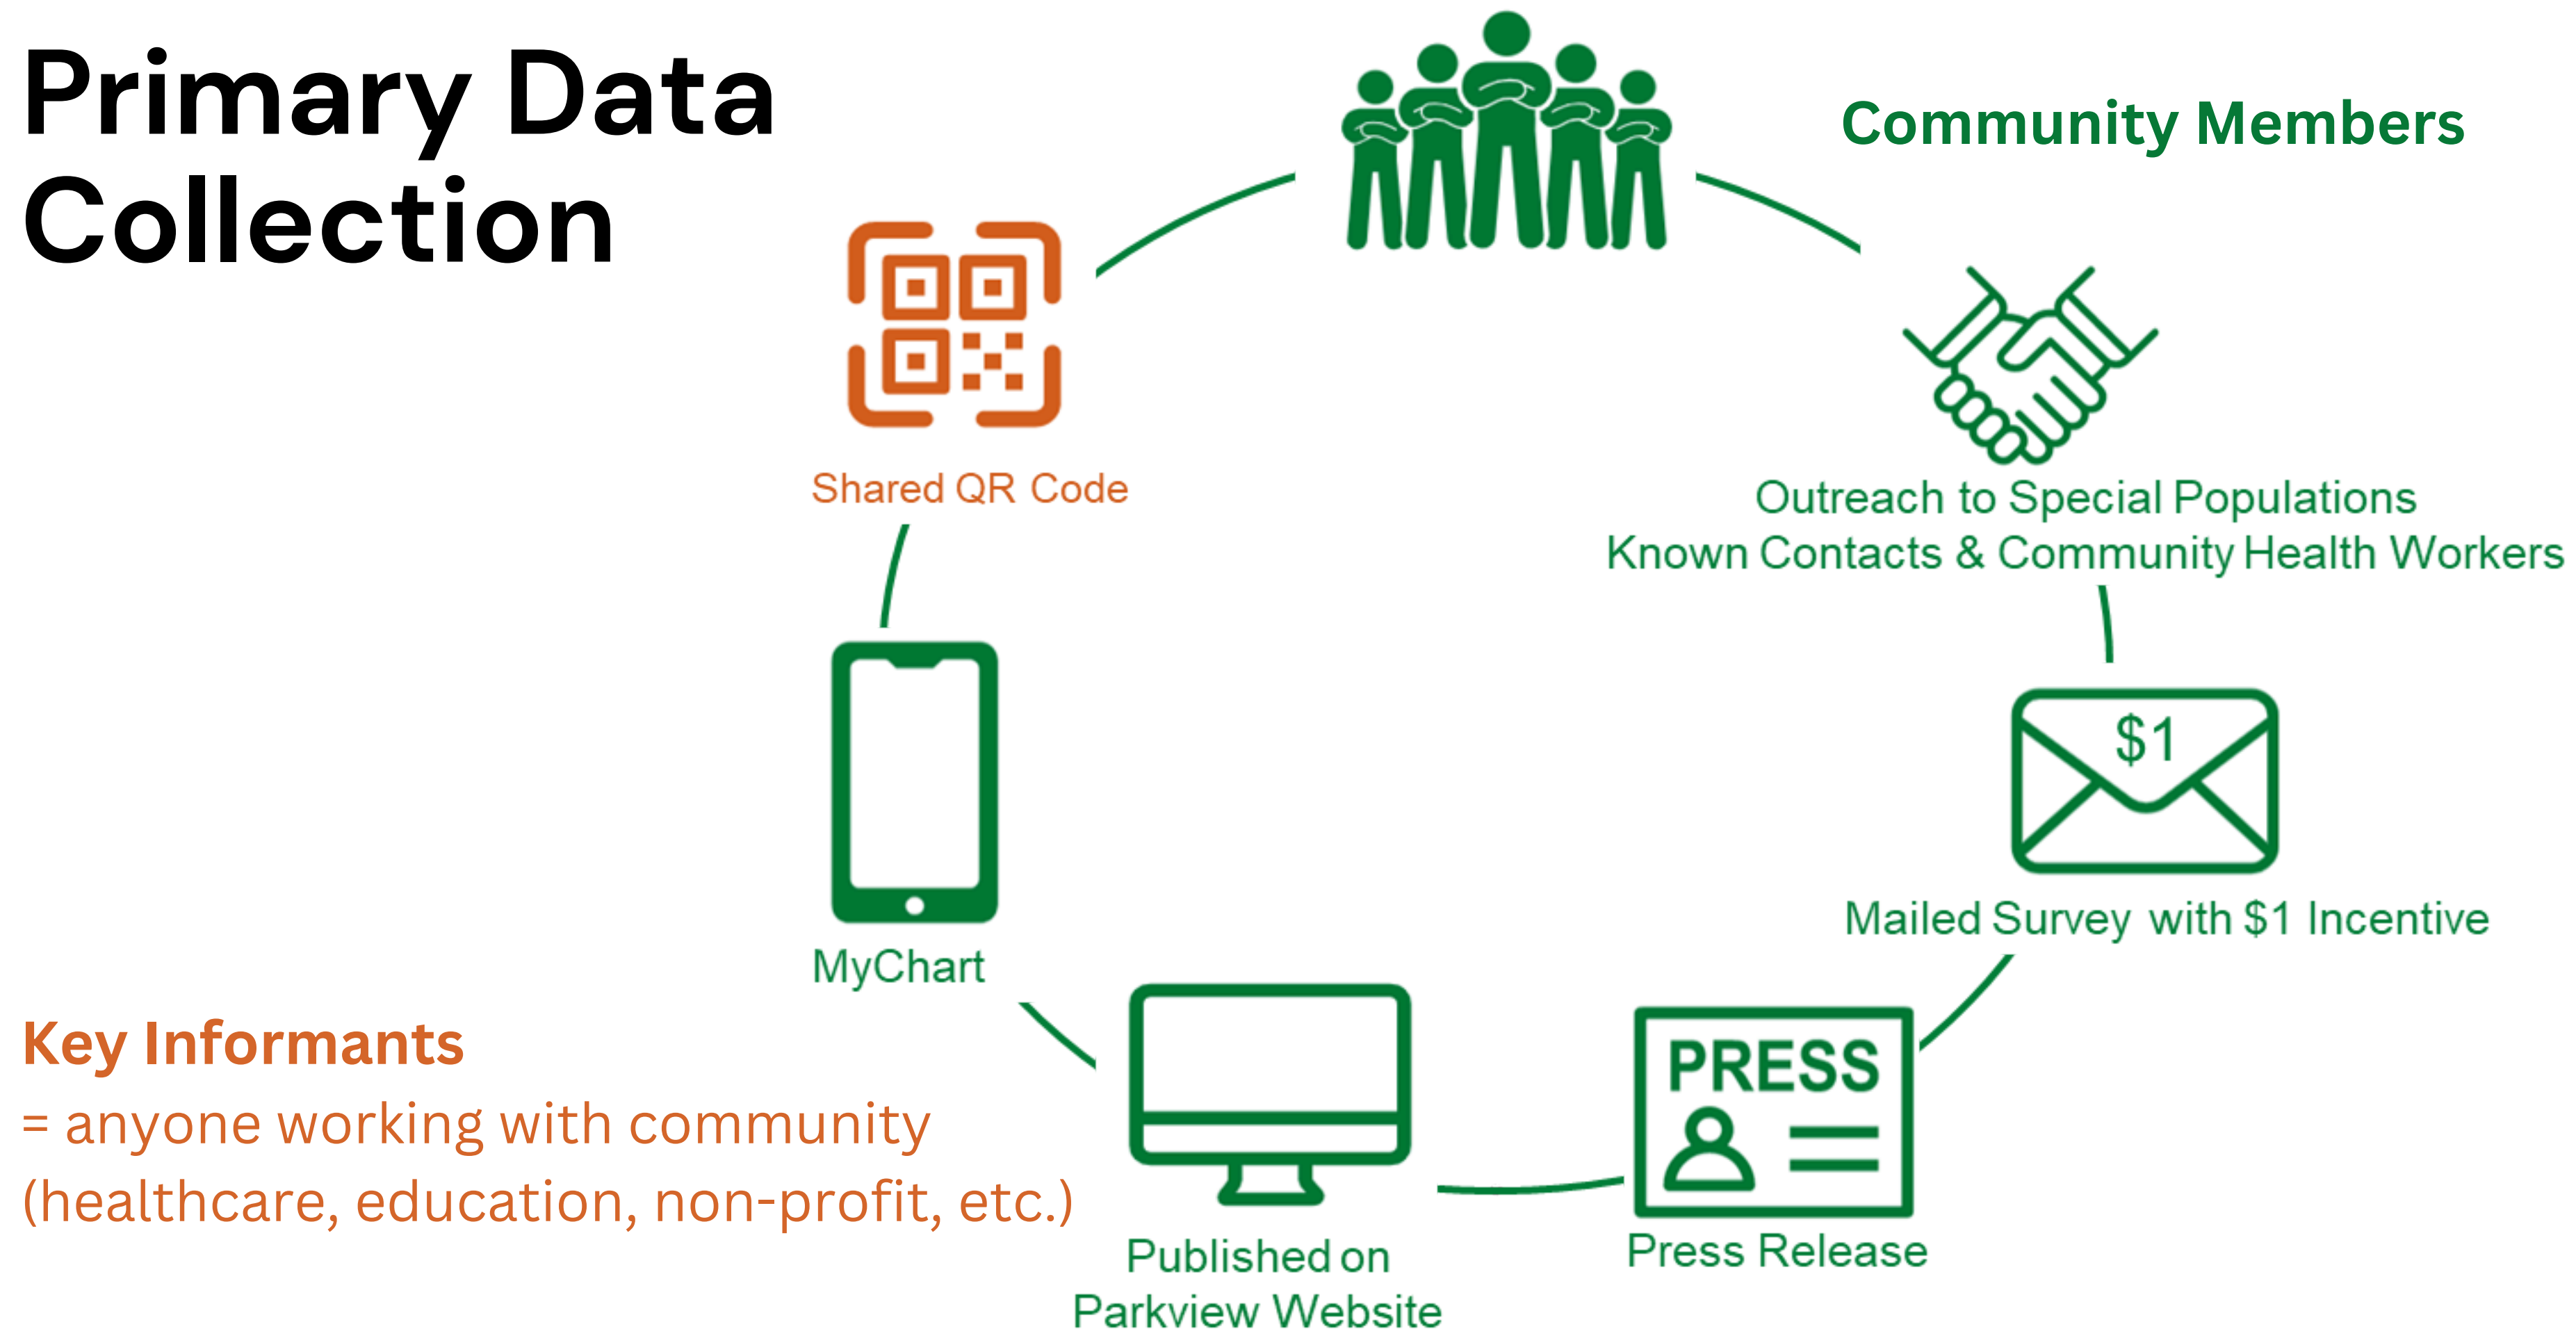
Primary Data Collection

Community Members

Shared QR Code

Outreach to Special Populations
Known Contacts & Community Health Workers

$1

Mailed Survey with $1 Incentive

MyChart

PRESS

Press Release

Published on Parkview Website

Key Informants
= anyone working with community (healthcare, education, non-profit, etc.)